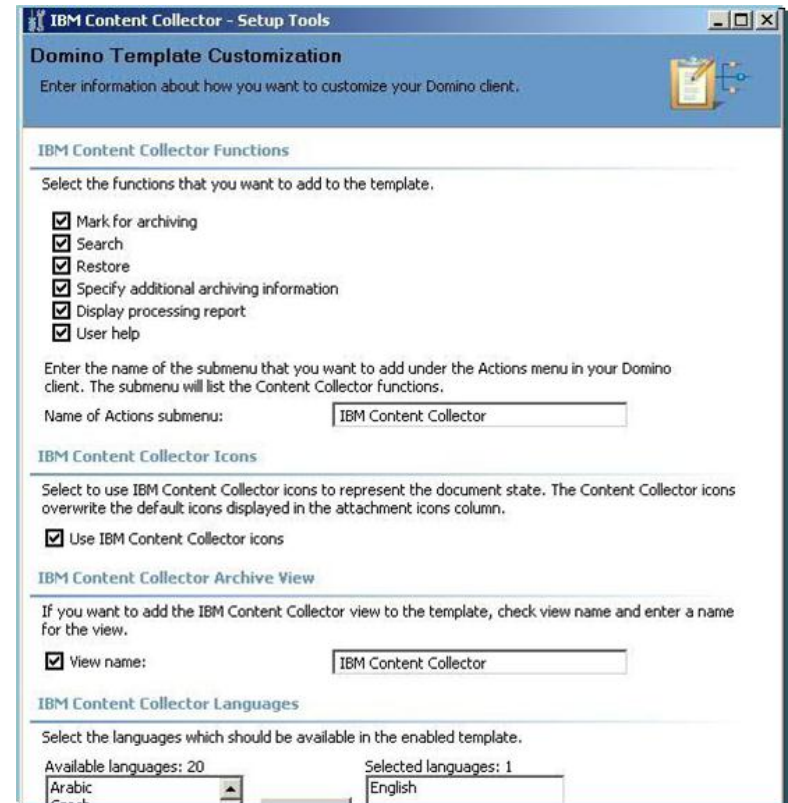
IBM Content Collector - Setup Tools

Domino Template Customization

Enter information about how you want to customize your Domino client.

IBM Content Collector Functions

Select the functions that you want to add to the template.

Mark for archiving
Search
Restore
Specify additional archiving information
Display processing report
User help

Enter the name of the submenu that you want to add under the Actions menu in your Domino client. The submenu will list the Content Collector functions.

Name of Actions submenu: IBM Content Collector

IBM Content Collector Icons

Select to use IBM Content Collector icons to represent the document state. The Content Collector icons overwrite the default icons displayed in the attachment icons column.

Use IBM Content Collector icons

IBM Content Collector Archive View

If you want to add the IBM Content Collector view to the template, check view name and enter a name for the view.

View name: IBM Content Collector

IBM Content Collector Languages

Select the languages which should be available in the enabled template.

Available languages: 20
Arabic
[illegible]

Selected languages: 1
English